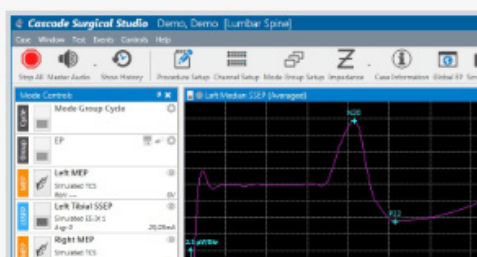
Cascade Surgical Studio Demo, Demo [Lumbar Spine]

Case Window Test Events Controls Help

Stop All Master Audio Show History Procedure Setup Channel Setup Mode Group Setup Impedance Case Information Global EP

Mode Controls

Mode Group Cycle

EP

Left MEP
Simulated TCS

Left Tibial SSEP
Simulated EE-3-1
20.05mA

Right MEP
Simulated TCS

Left Median SSEP (Averaged)

N20

P22

2.5 µV/div